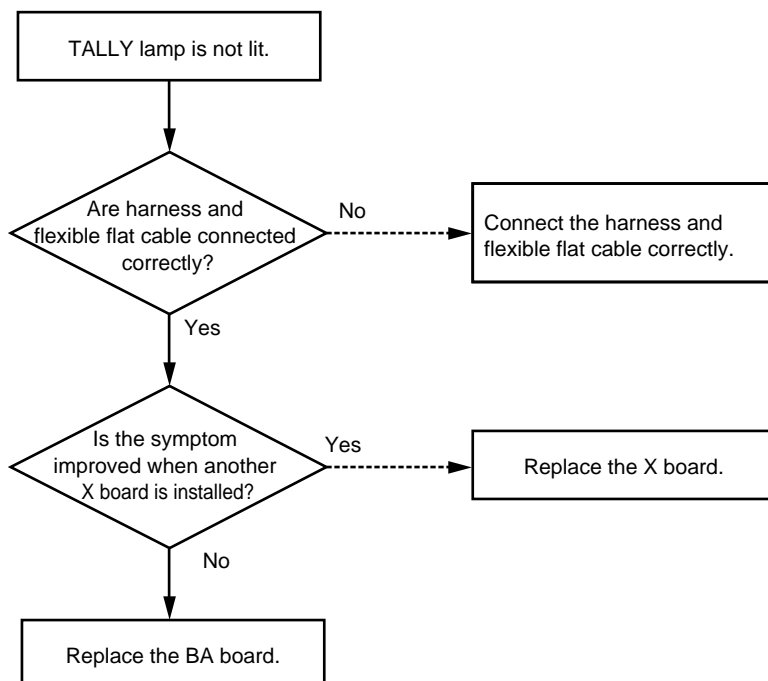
TALLY lamp is not lit.

Are harness and flexible flat cable connected correctly?

No

Connect the harness and flexible flat cable correctly.

Yes

Is the symptom improved when another X board is installed?

Yes

Replace the X board.

No

Replace the BA board.